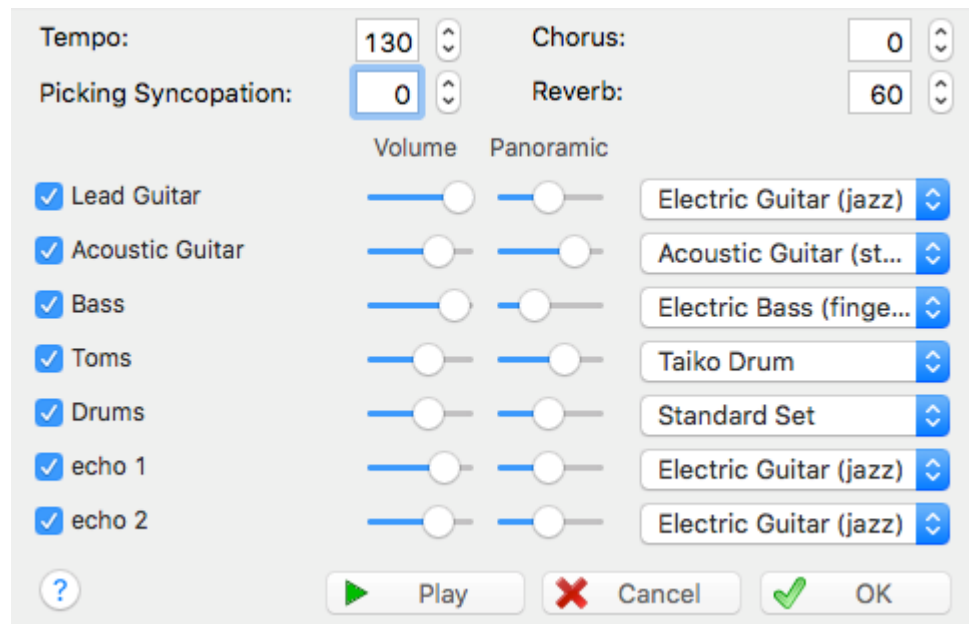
Tempo: 130
Chorus: 0
Picking Syncopation: 0
Reverb: 60

Volume Panoramic

Lead Guitar Electric Guitar (jazz)
Acoustic Guitar Acoustic Guitar (st...
Bass Electric Bass (finge...
Toms Taiko Drum
Drums Standard Set
echo 1 Electric Guitar (jazz)
echo 2 Electric Guitar (jazz)

?
Play
Cancel
OK